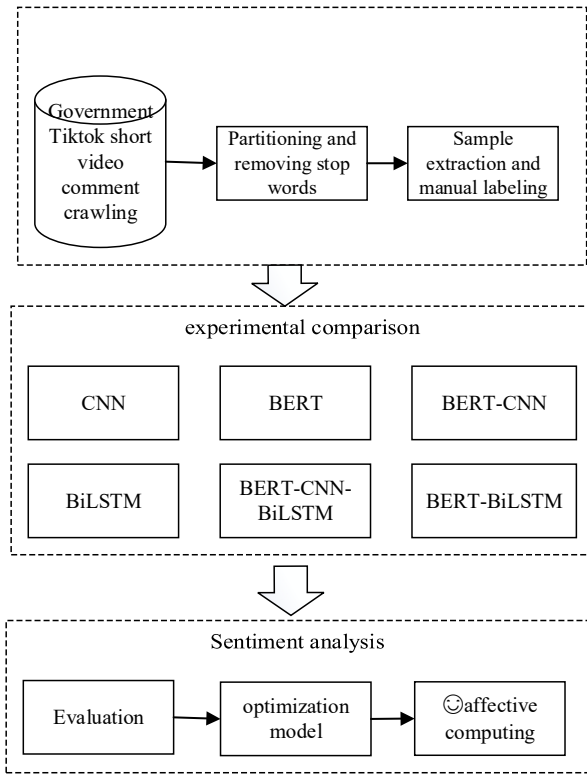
Government Tiktok short video comment crawling

Partitioning and removing stop words

Sample extraction and manual labeling

experimental comparison

CNN

BERT

BERT-CNN

BiLSTM

BERT-CNN-BiLSTM

BERT-BiLSTM

Sentiment analysis

Evaluation

optimization model

☺affective computing